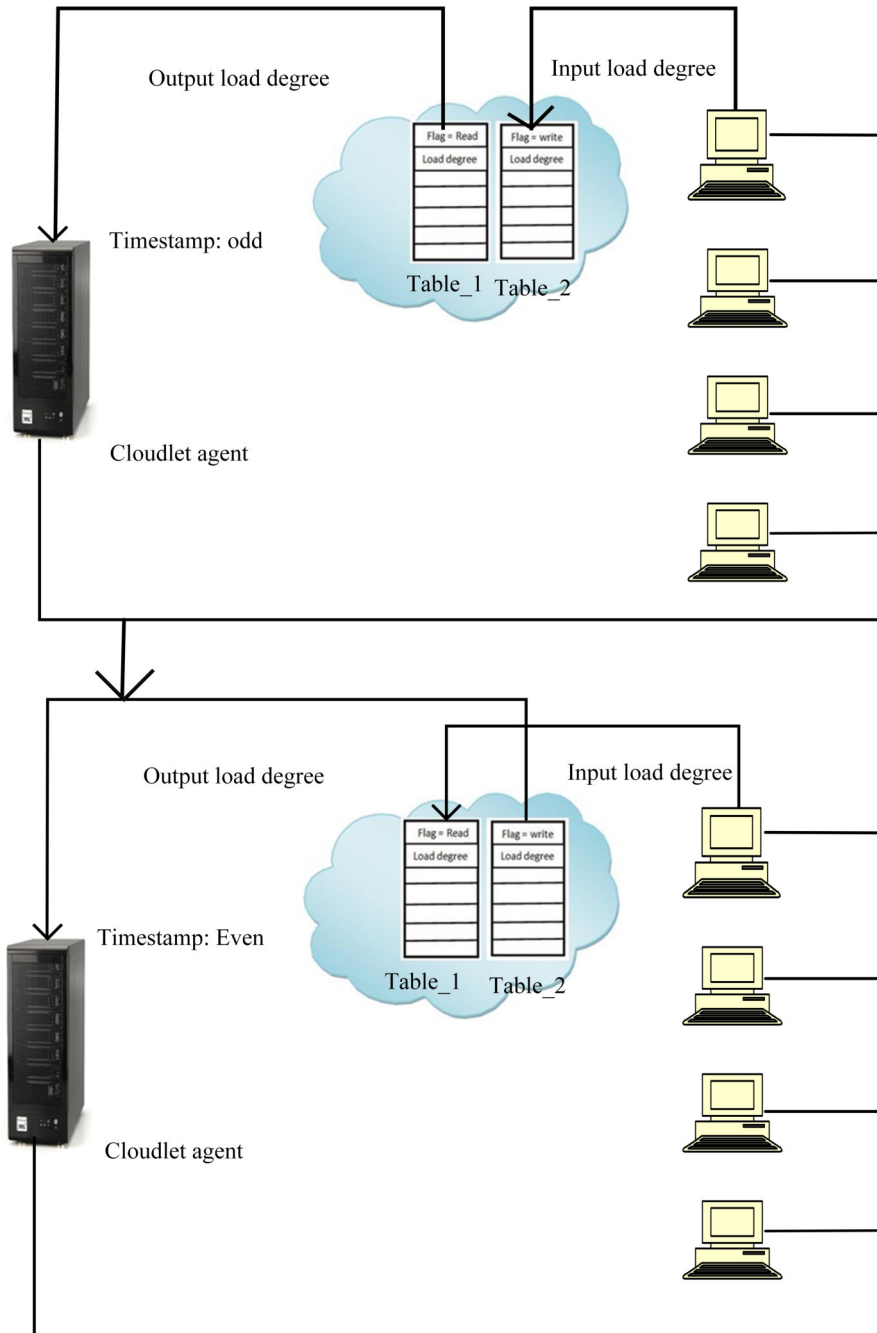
Output load degree

Input load degree

Flag = Read
Load degree

Flag = write
Load degree

Table_1 Table_2

Timestamp: odd

Cloudlet agent

Output load degree

Input load degree

Flag = Read
Load degree

Flag = write
Load degree

Table_1 Table_2

Timestamp: Even

Cloudlet agent